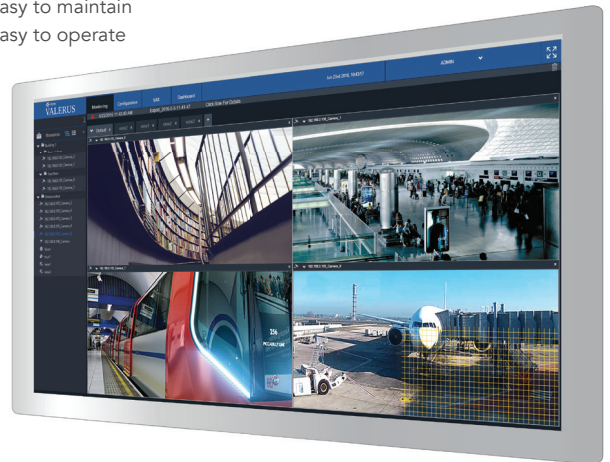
asy to maintain
asy to operate

VALERUS

Monitoring Configuration VMS Dashboard

Jun 23rd 2016, 10h03'

ADMIN

Click Here For Details

Resources

DEFAULT

VIEW 1 VIEW 2 VIEW 3 VIEW 4

192.168.5.112_Camera_1

192.168.5.106_Camera_2

192.168.5.109_Camera_3

192.168.5.1_Camera_4

PICCADILLY LINE